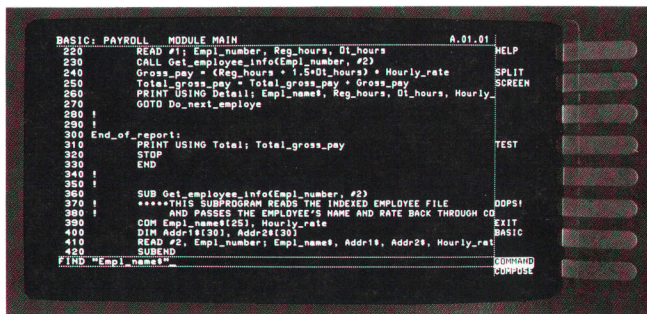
BASIC: PAYROLL MODULE MAIN A.01.01

220 READ #1; Empl_number, Reg_hours, Ot_hours
230 CALL Get_employee_info(Empl_number, #2)
240 Gross_pay = (Reg_hours + 1.5*Ot_hours) * Hourly_rate
250 Total_gross_pay = Total_gross_pay + Gross_pay
260 PRINT USING Detail; Empl_name$, Reg_hours, Ot_hours, Hourly_
270 GOTO Do_next_employe
280 !
290 !
300 End_of_report:
310 PRINT USING Total; Total_gross_pay
320 STOP
330 END
340 !
350 !
360 SUB Get_employee_info(Empl_number, #2)
370 ! *****THIS SUBPROGRAM READS THE INDEXED EMPLOYEE FILE
380 ! AND PASSES THE EMPLOYEE'S NAME AND RATE BACK THROUGH CO
390 COM Empl_name$[25], Hourly_rate
400 DIM Addr1$[30], Addr2$[30]
410 READ #2, Empl_number; Empl_name$, Addr1$, Addr2$, Hourly_rat
420 SUBEND
FIND "Empl_name$"_

HELP
SPLIT SCREEN
TEST
OOPS!
EXIT BASIC
COMMAND COMPOSE